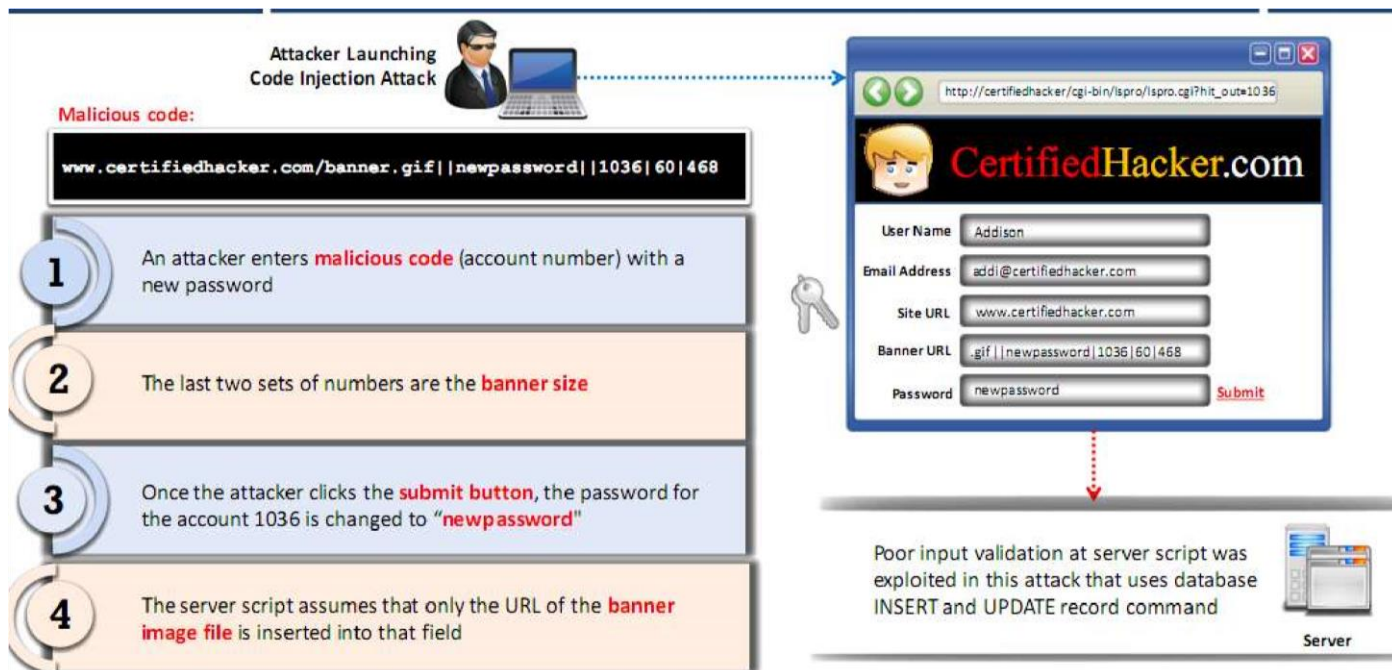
Attacker Launching Code Injection Attack

Malicious code:

www.certifiedhacker.com/banner.gif||newpassword||1036|60|468

1
An attacker enters malicious code (account number) with a new password

2
The last two sets of numbers are the banner size

3
Once the attacker clicks the submit button, the password for the account 1036 is changed to "newpassword"

4
The server script assumes that only the URL of the banner image file is inserted into that field

http://certifiedhacker/cgi-bin/lspro/lspro.cgi?hit_out=1036

CertifiedHacker.com

User Name Addison
Email Address addi@certifiedhacker.com
Site URL www.certifiedhacker.com
Banner URL .gif||newpassword|1036|60|468
Password newpassword
Submit

Poor input validation at server script was exploited in this attack that uses database INSERT and UPDATE record command

Server